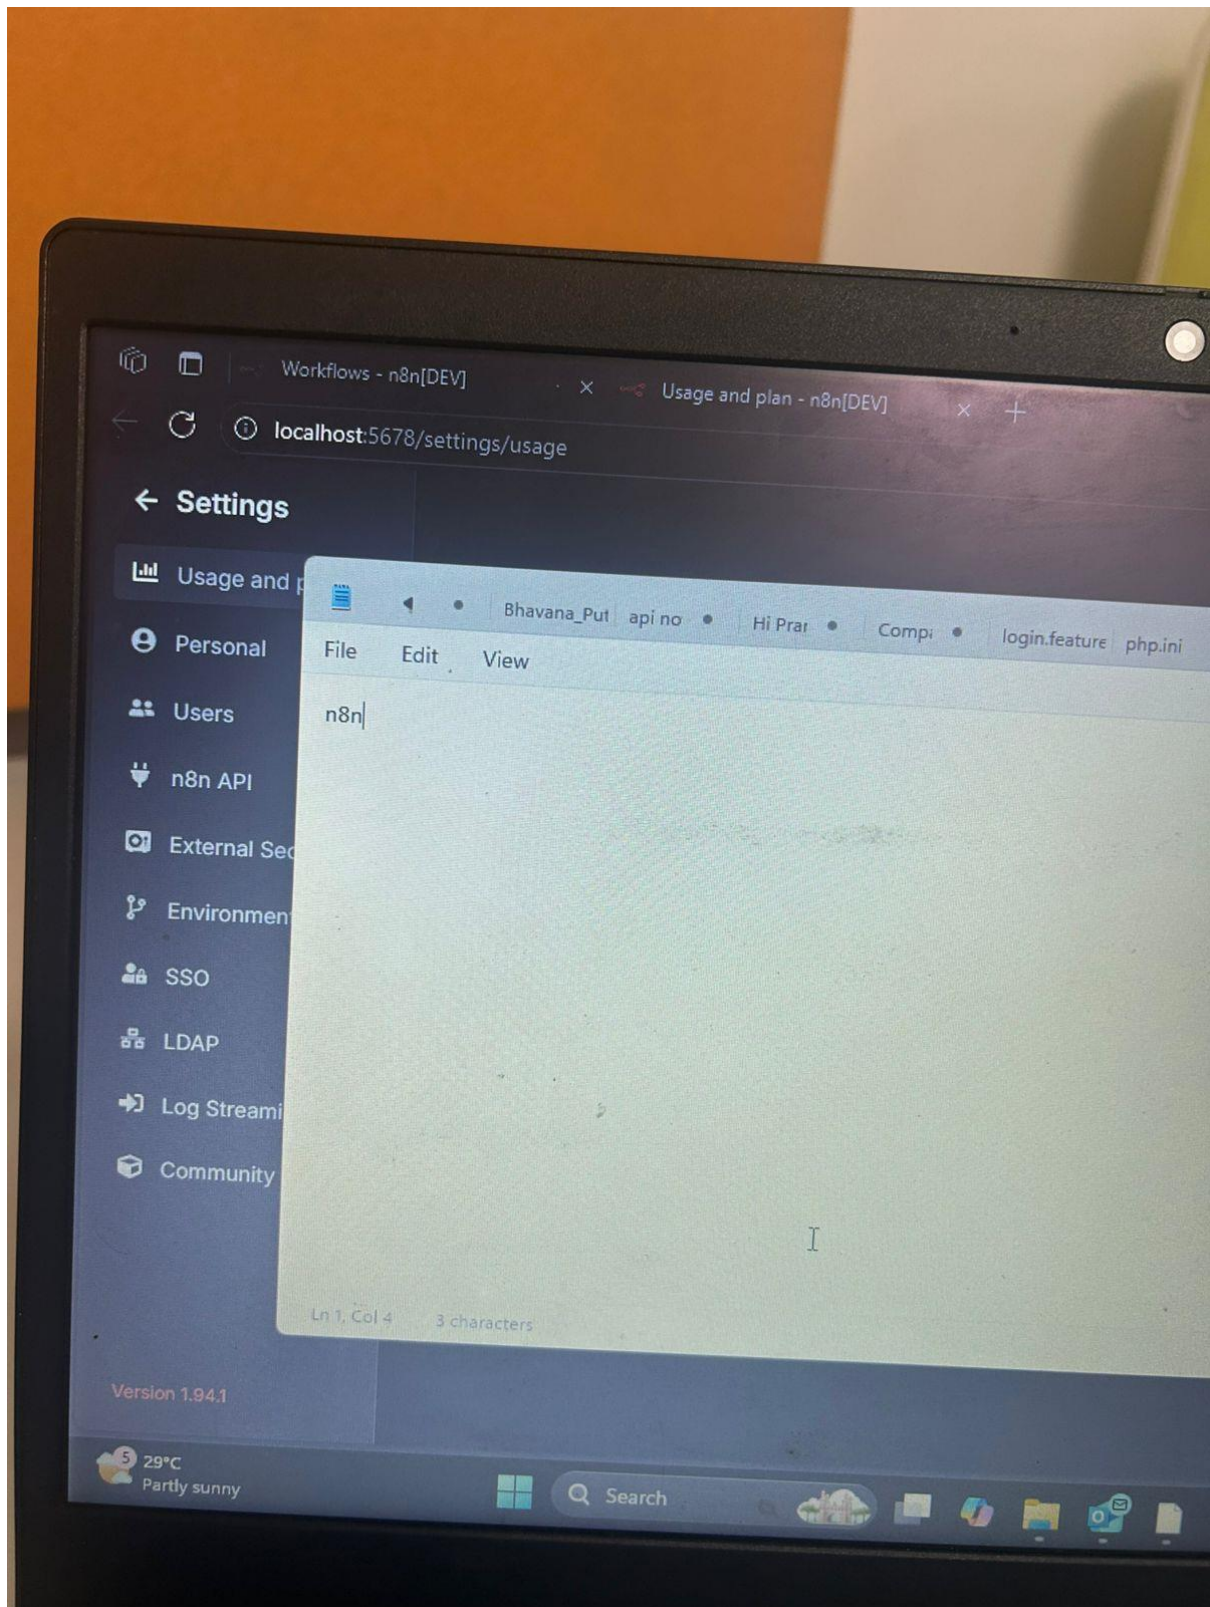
Workflows - n8n[DEV]
Usage and plan - n8n[DEV]
localhost:5678/settings/usage

Settings
Usage and p
Personal
Users
n8n API
External Sec
Environmen
SSO
LDAP
Log Streami
Community
Version 1.94.1

Bhavana_Put api no Hi Prai Comp login.feature php.ini
File Edit View
n8n
Ln 1, Col 4 3 characters

5 29°C
Partly sunny
Search